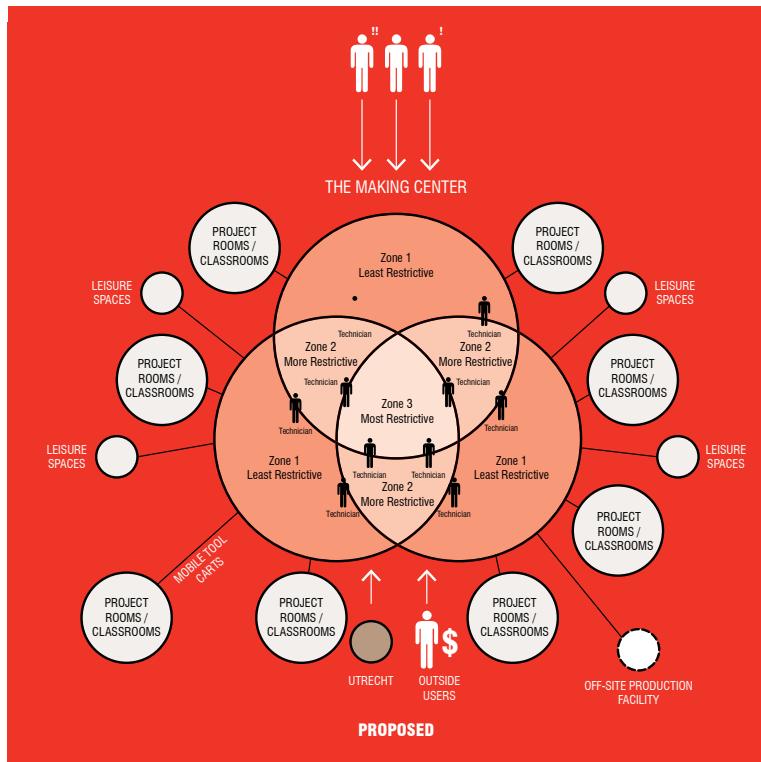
!! !

THE MAKING CENTER

PROJECT ROOMS / CLASSROOMS

PROJECT ROOMS / CLASSROOMS

LEISURE SPACES

LEISURE SPACES

Zone 1
Least Restrictive

Technician

Technician

Zone 2
More Restrictive

Zone 2
More Restrictive

Technician

Technician

Zone 3
Most Restrictive

Technician

Technician

PROJECT ROOMS / CLASSROOMS

PROJECT ROOMS / CLASSROOMS

LEISURE SPACES

LEISURE SPACES

Zone 1
Least Restrictive

Technician

Technician

Zone 1
Least Restrictive

Zone 2
More Restrictive

Technician

Technician

MOBILE TOOL CARTS

PROJECT ROOMS / CLASSROOMS

PROJECT ROOMS / CLASSROOMS

PROJECT ROOMS / CLASSROOMS

PROJECT ROOMS / CLASSROOMS

PROJECT ROOMS / CLASSROOMS

$

UTRECHT

OUTSIDE USERS

OFF-SITE PRODUCTION FACILITY

PROPOSED